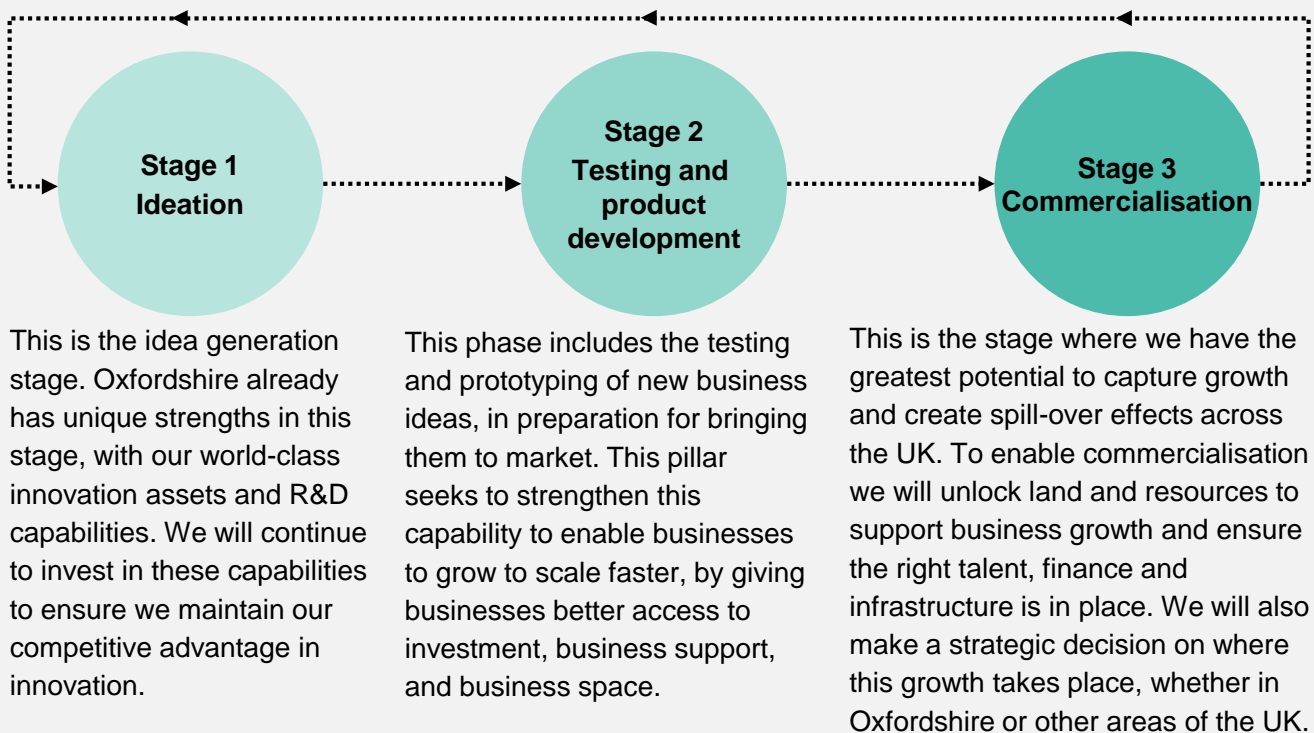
Stage 1
Ideation

Stage 2
Testing and product development

Stage 3
Commercialisation

This is the idea generation stage. Oxfordshire already has unique strengths in this stage, with our world-class innovation assets and R&D capabilities. We will continue to invest in these capabilities to ensure we maintain our competitive advantage in innovation.

This phase includes the testing and prototyping of new business ideas, in preparation for bringing them to market. This pillar seeks to strengthen this capability to enable businesses to grow to scale faster, by giving businesses better access to investment, business support, and business space.

This is the stage where we have the greatest potential to capture growth and create spill-over effects across the UK. To enable commercialisation we will unlock land and resources to support business growth and ensure the right talent, finance and infrastructure is in place. We will also make a strategic decision on where this growth takes place, whether in Oxfordshire or other areas of the UK.